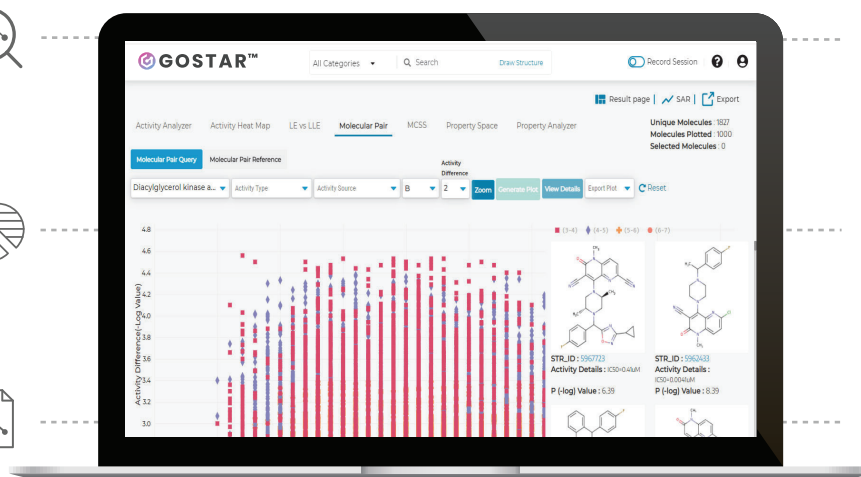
GOSTAR™ All Categories Search Draw Structure Record Session

Result page | SAR | Export

Activity Analyzer Activity Heat Map LE vs LLE Molecular Pair MCSS Property Space Property Analyzer

Unique Molecules : 1827
Molecules Plotted : 1000
Selected Molecules : 0

Molecular Pair Query Molecular Pair Reference

Activity Difference

Diacylglycerol kinase a... Activity Type Activity Source B 2 Zoom Generate Plot View Details Export Plot Reset

(3-4) (4-5) (5-6) (6-7)

4.8
4.6
4.4
4.2
4.0
3.8
3.6
3.4
3.2
3.0

Activity Difference(-Log Value)

STR_ID : 5967723
Activity Details : IC50=0.41uM
P (-log) Value : 6.39

STR_ID : 5962433
Activity Details :
IC50=0.0041uM
P (-log) Value : 8.39